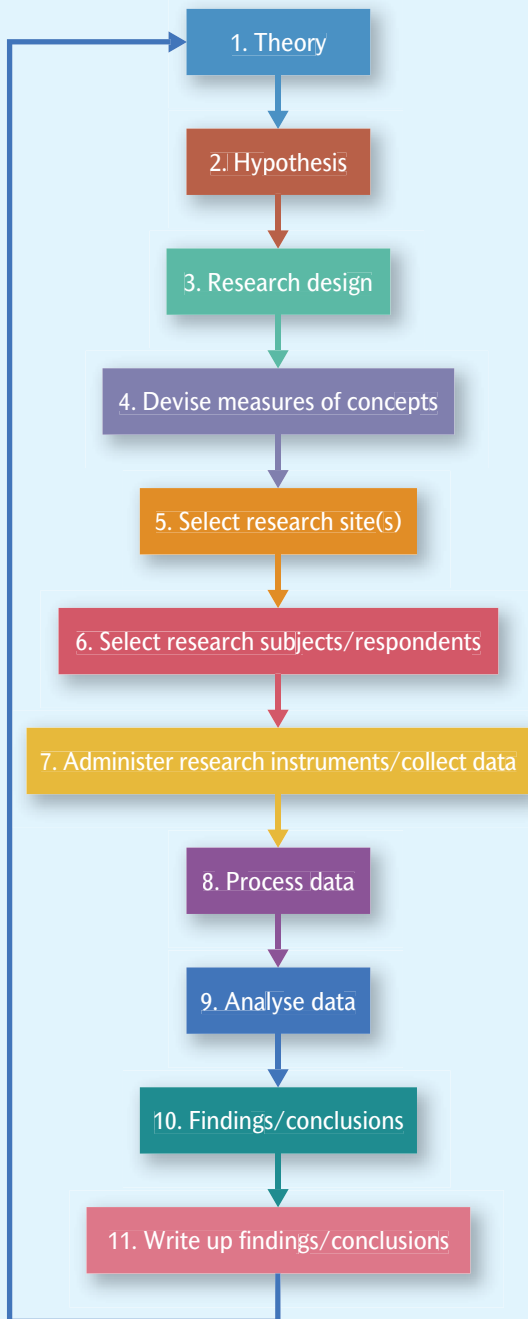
1. Theory

2. Hypothesis

3. Research design

4. Devise measures of concepts

5. Select research site(s)

6. Select research subjects/respondents

7. Administer research instruments/collect data

8. Process data

9. Analyse data

10. Findings/conclusions

11. Write up findings/conclusions